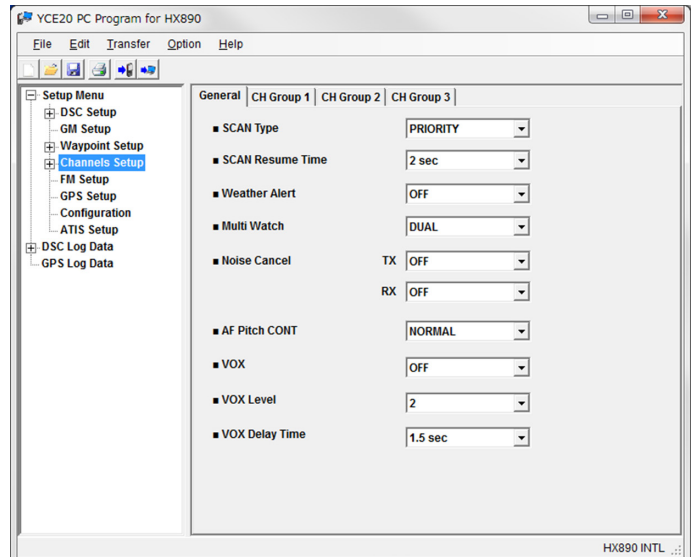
YCE20 PC Program for HX890

File Edit Transfer Option Help

Setup Menu
DSC Setup
GM Setup
Waypoint Setup
Channels Setup
FM Setup
GPS Setup
Configuration
ATIS Setup
DSC Log Data
GPS Log Data

General | CH Group 1 | CH Group 2 | CH Group 3

■ SCAN Type PRIORITY
■ SCAN Resume Time 2 sec
■ Weather Alert OFF
■ Multi Watch DUAL
■ Noise Cancel TX OFF
RX OFF
■ AF Pitch CONT NORMAL
■ VOX OFF
■ VOX Level 2
■ VOX Delay Time 1.5 sec

HX890 INTL